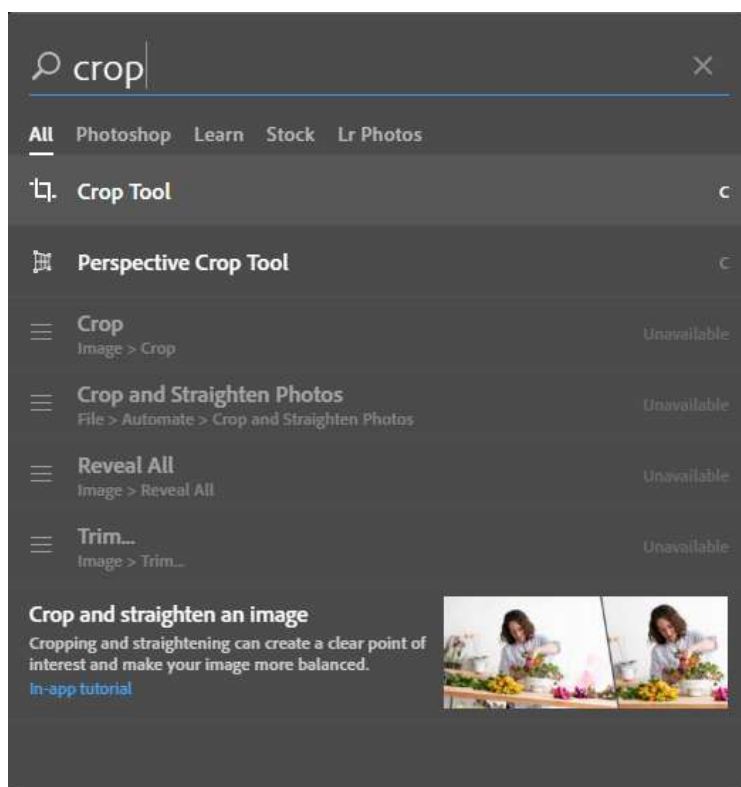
crop

×

All Photoshop Learn Stock Lr Photos

Crop Tool C

Perspective Crop Tool C

Crop
Image > Crop
Unavailable

Crop and Straighten Photos
File > Automate > Crop and Straighten Photos
Unavailable

Reveal All
Image > Reveal All
Unavailable

Trim...
Image > Trim...
Unavailable

Crop and straighten an image
Cropping and straightening can create a clear point of interest and make your image more balanced.
In-app tutorial